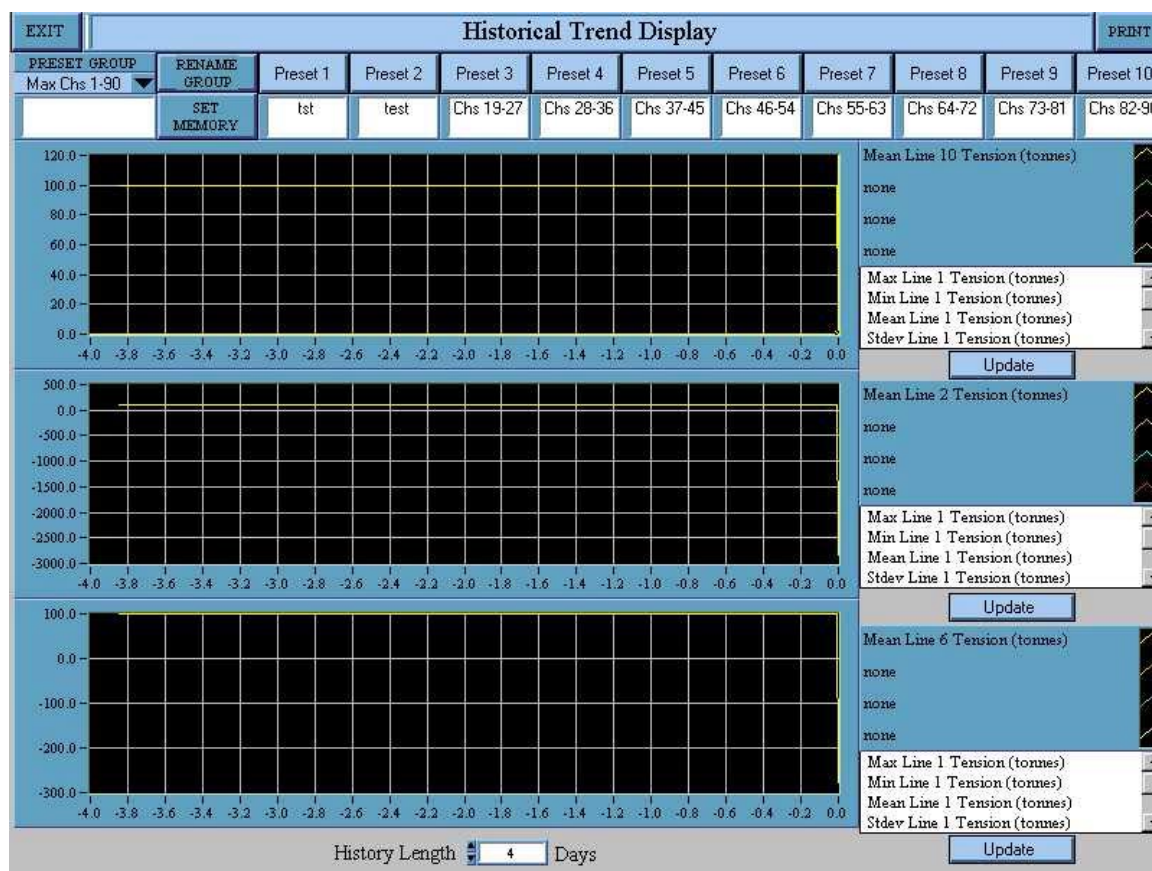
EXIT

Historical Trend Display

PRINT

PRESET GROUP
Max Chs 1-90

RENAME GROUP

SET MEMORY

| Preset 1 | Preset 2 | Preset 3 | Preset 4 | Preset 5 | Preset 6 | Preset 7 | Preset 8 | Preset 9 | Preset 10 |
|---|---|---|---|---|---|---|---|---|---|
| tst | test | Chs 19-27 | Chs 28-36 | Chs 37-45 | Chs 46-54 | Chs 55-63 | Chs 64-72 | Chs 73-81 | Chs 82-9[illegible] |

120.0
100.0
80.0
60.0
40.0
20.0
0.0
-4.0 -3.8 -3.6 -3.4 -3.2 -3.0 -2.8 -2.6 -2.4 -2.2 -2.0 -1.8 -1.6 -1.4 -1.2 -1.0 -0.8 -0.6 -0.4 -0.2 0.0

Mean Line 10 Tension (tonnes)
none
none
none

Max Line 1 Tension (tonnes)
Min Line 1 Tension (tonnes)
Mean Line 1 Tension (tonnes)
Stdev Line 1 Tension (tonnes)

Update

500.0
0.0
-500.0
-1000.0
-1500.0
-2000.0
-2500.0
-3000.0
-4.0 -3.8 -3.6 -3.4 -3.2 -3.0 -2.8 -2.6 -2.4 -2.2 -2.0 -1.8 -1.6 -1.4 -1.2 -1.0 -0.8 -0.6 -0.4 -0.2 0.0

Mean Line 2 Tension (tonnes)
none
none
none

Max Line 1 Tension (tonnes)
Min Line 1 Tension (tonnes)
Mean Line 1 Tension (tonnes)
Stdev Line 1 Tension (tonnes)

Update

100.0
0.0
-100.0
-200.0
-300.0
-4.0 -3.8 -3.6 -3.4 -3.2 -3.0 -2.8 -2.6 -2.4 -2.2 -2.0 -1.8 -1.6 -1.4 -1.2 -1.0 -0.8 -0.6 -0.4 -0.2 0.0

Mean Line 6 Tension (tonnes)
none
none
none

Max Line 1 Tension (tonnes)
Min Line 1 Tension (tonnes)
Mean Line 1 Tension (tonnes)
Stdev Line 1 Tension (tonnes)

Update

History Length 4 Days